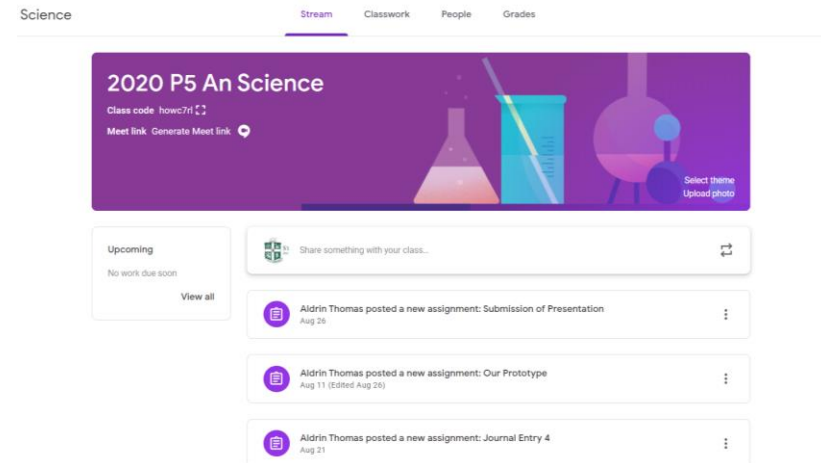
Science

Stream Classwork People Grades

2020 P5 An Science

Class code howc7rl

Meet link Generate Meet link

Select theme
Upload photo

Upcoming

No work due soon

View all

Share something with your class...

Aldrin Thomas posted a new assignment: Submission of Presentation
Aug 26

Aldrin Thomas posted a new assignment: Our Prototype
Aug 11 (Edited Aug 26)

Aldrin Thomas posted a new assignment: Journal Entry 4
Aug 21